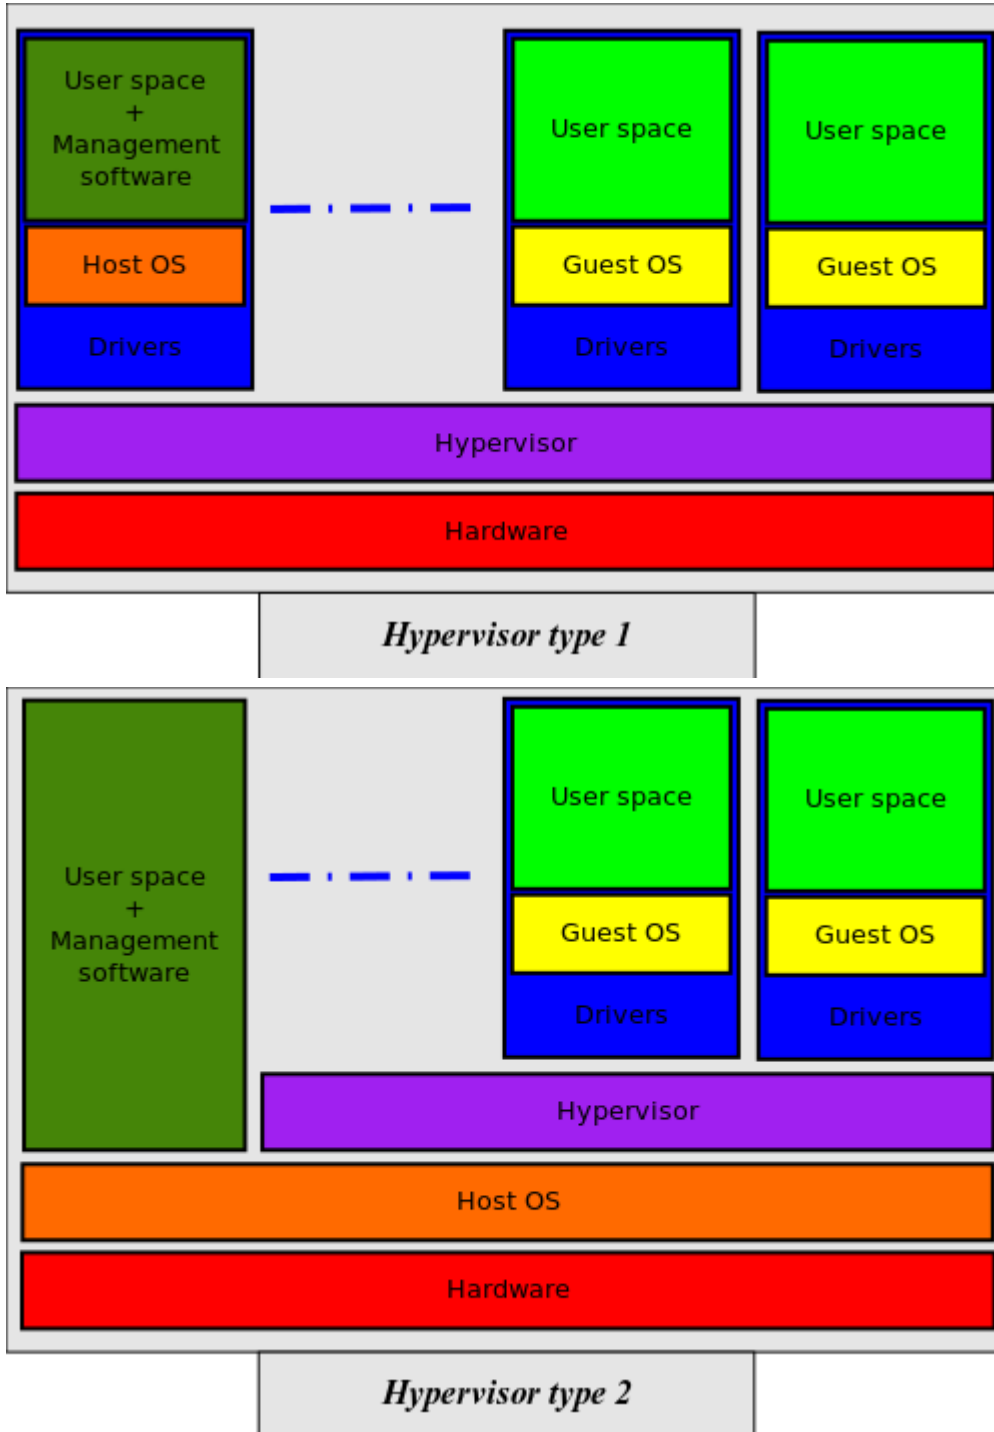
User space
+
Management software

Host OS

Drivers

User space

Guest OS

Drivers

User space

Guest OS

Drivers

Hypervisor

Hardware

Hypervisor type 1

User space
+
Management software

User space

Guest OS

Drivers

User space

Guest OS

Drivers

Hypervisor

Host OS

Hardware

Hypervisor type 2